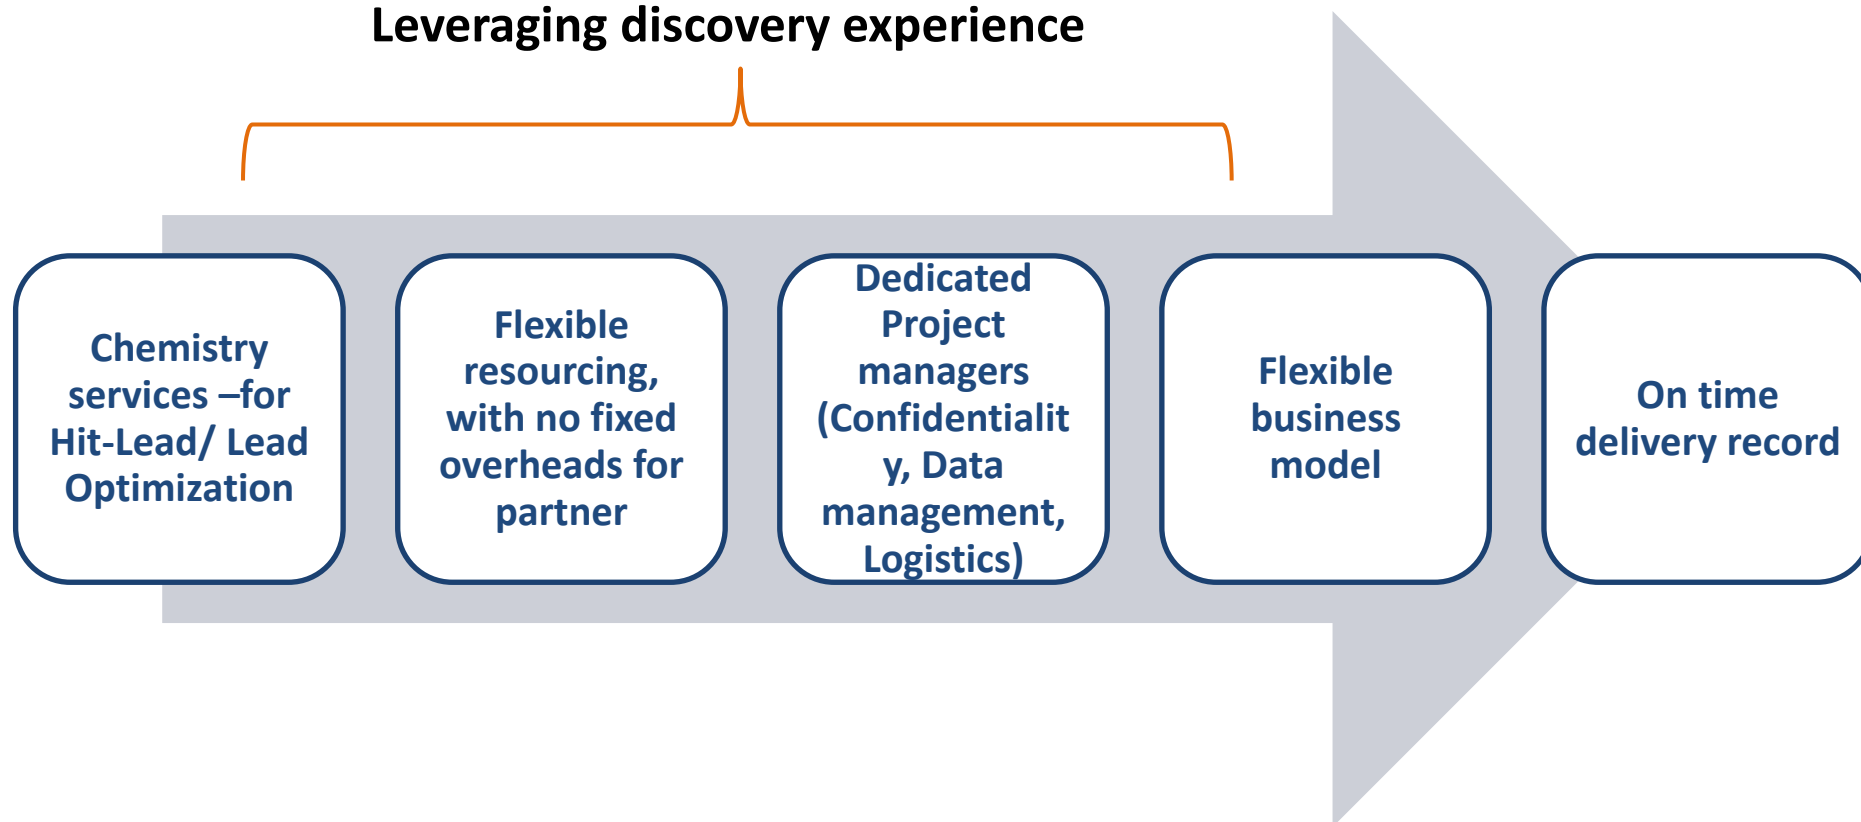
Leveraging discovery experience

Chemistry services –for Hit-Lead/ Lead Optimization

Flexible resourcing, with no fixed overheads for partner

Dedicated Project managers (Confidentialit y, Data management, Logistics)

Flexible business model

On time delivery record